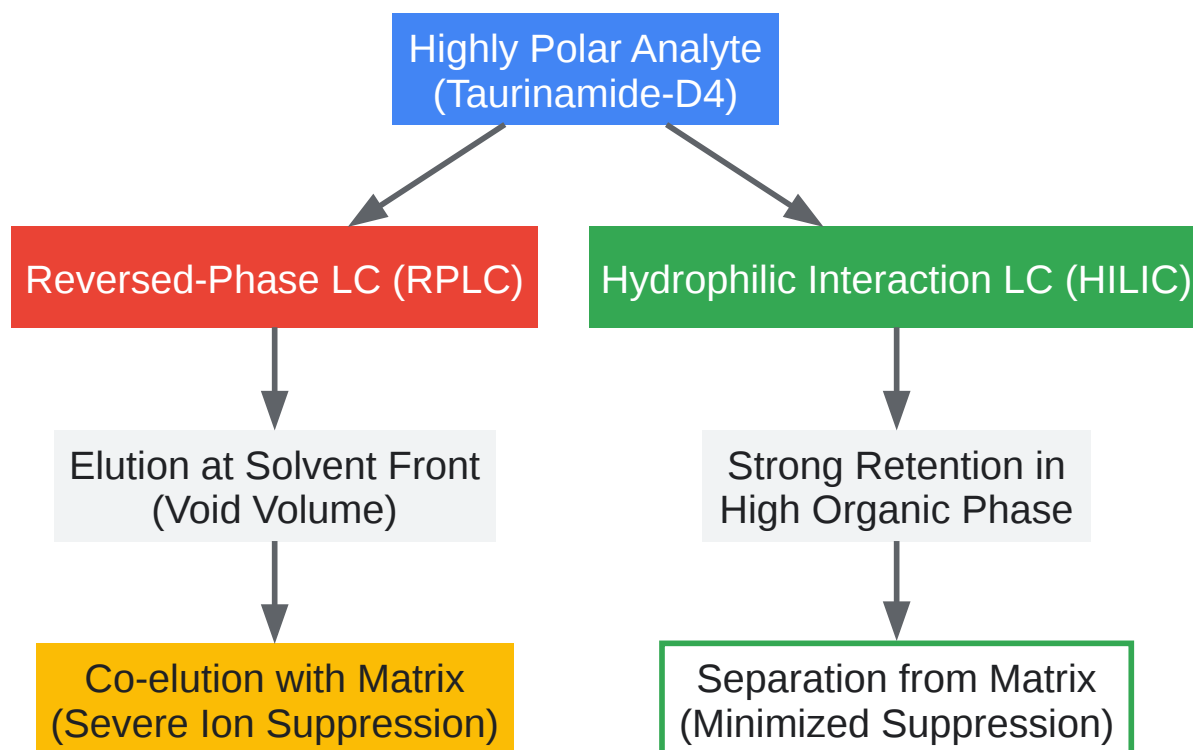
Highly Polar Analyte
(Taurinamide-D4)

Reversed-Phase LC (RPLC)

Hydrophilic Interaction LC (HILIC)

Elution at Solvent Front
(Void Volume)

Strong Retention in
High Organic Phase

Co-elution with Matrix
(Severe Ion Suppression)

Separation from Matrix
(Minimized Suppression)